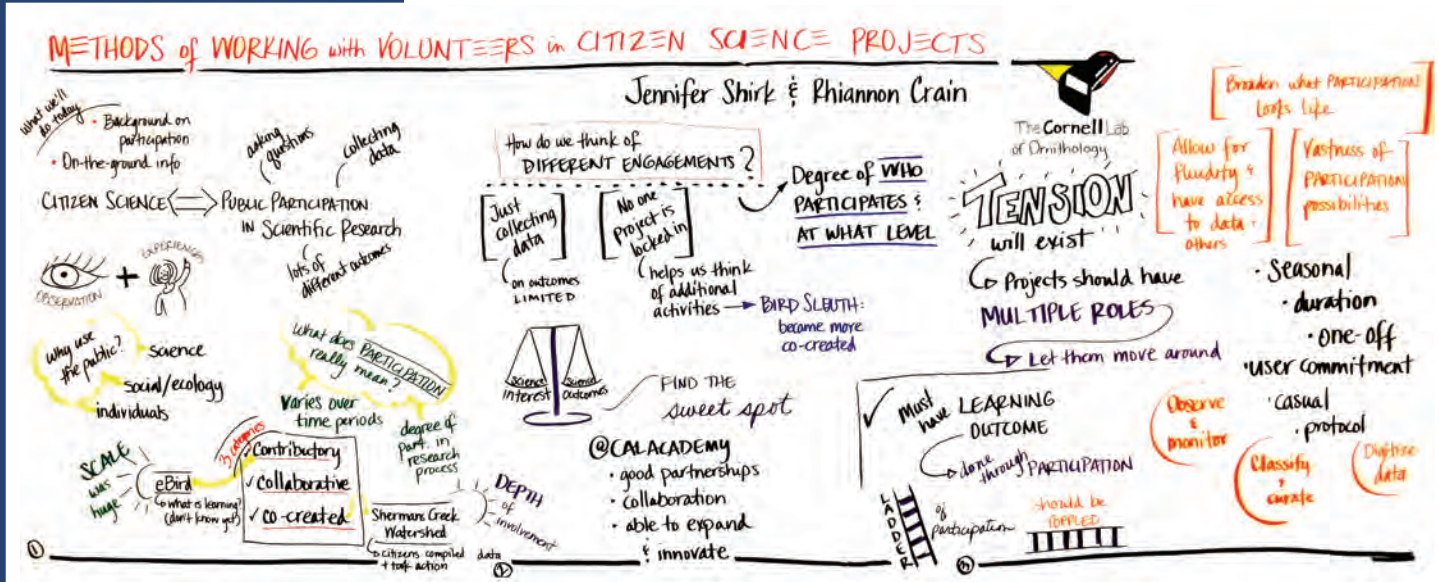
METHODS of WORKING with VOLUNTEERS in CITIZEN SCIENCE PROJECTS

Jennifer Shirk & Rhiannon Crain

The Cornell Lab of Ornithology

What we'll do today
• Background on participation
• On-the-ground info

asking questions

collecting data

CITIZEN SCIENCE ⟺ PUBLIC PARTICIPATION IN Scientific Research

lots of different outcomes

OBSERVATION + EXPERIENCE

Why use the public?
science
social/ecology
individuals

What does PARTICIPATION really mean?

Varies over time periods

degree of part. in research process

SCALE was huge

eBird
what is learning? (don't know yet)

3 categories
Contributory
✓Collaborative
✓co-created

Shermans Creek Watershed
citizens compiled data + took action

DEPTH of involvement

①

How do we think of DIFFERENT ENGAGEMENTS?

Just collecting data
on outcomes LIMITED

No one project is locked in
helps us think of additional activities → BIRD SLEUTH: became more co-created

Degree of WHO PARTICIPATES & AT WHAT LEVEL

Science Interest
Science outcomes

FIND THE sweet spot

@CALACADEMY
· good partnerships
· collaboration
· able to expand & innovate

②

TENSION will exist
Projects should have MULTIPLE ROLES
Let them move around

Broaden what PARTICIPATION looks like

Allow for fluidity & have access to data · others

Vastness of PARTICIPATION possibilities

· Seasonal
· duration
· one-off
· user commitment
· casual
· protocol

Observe & monitor

Classify & curate

Digitise data

✓ Must have LEARNING OUTCOME
done through PARTICIPATION

LADDER of participation

should be TOPPLED

③